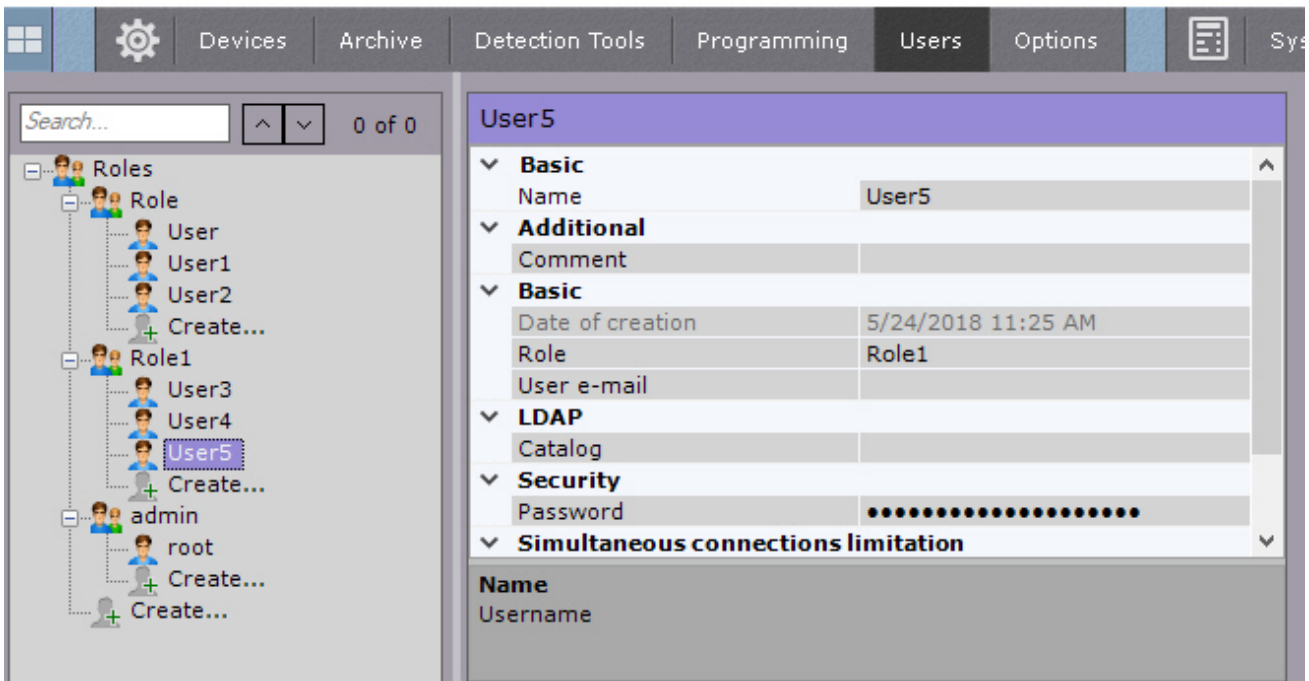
Devices Archive Detection Tools Programming Users Options Sys

Search...

0 of 0

Roles
Role
User
User1
User2
Create...
Role1
User3
User4
User5
Create...
admin
root
Create...
Create...

User5

Basic

| Name | User5 |
|---|---|

Additional

| Comment | |
|---|---|

Basic

| Date of creation | 5/24/2018 11:25 AM |
|---|---|
| Role | Role1 |
| User e-mail | |

LDAP

| Catalog | |
|---|---|

Security

| Password | •••••••••••••••••••• |
|---|---|

Simultaneous connections limitation

Name
Username